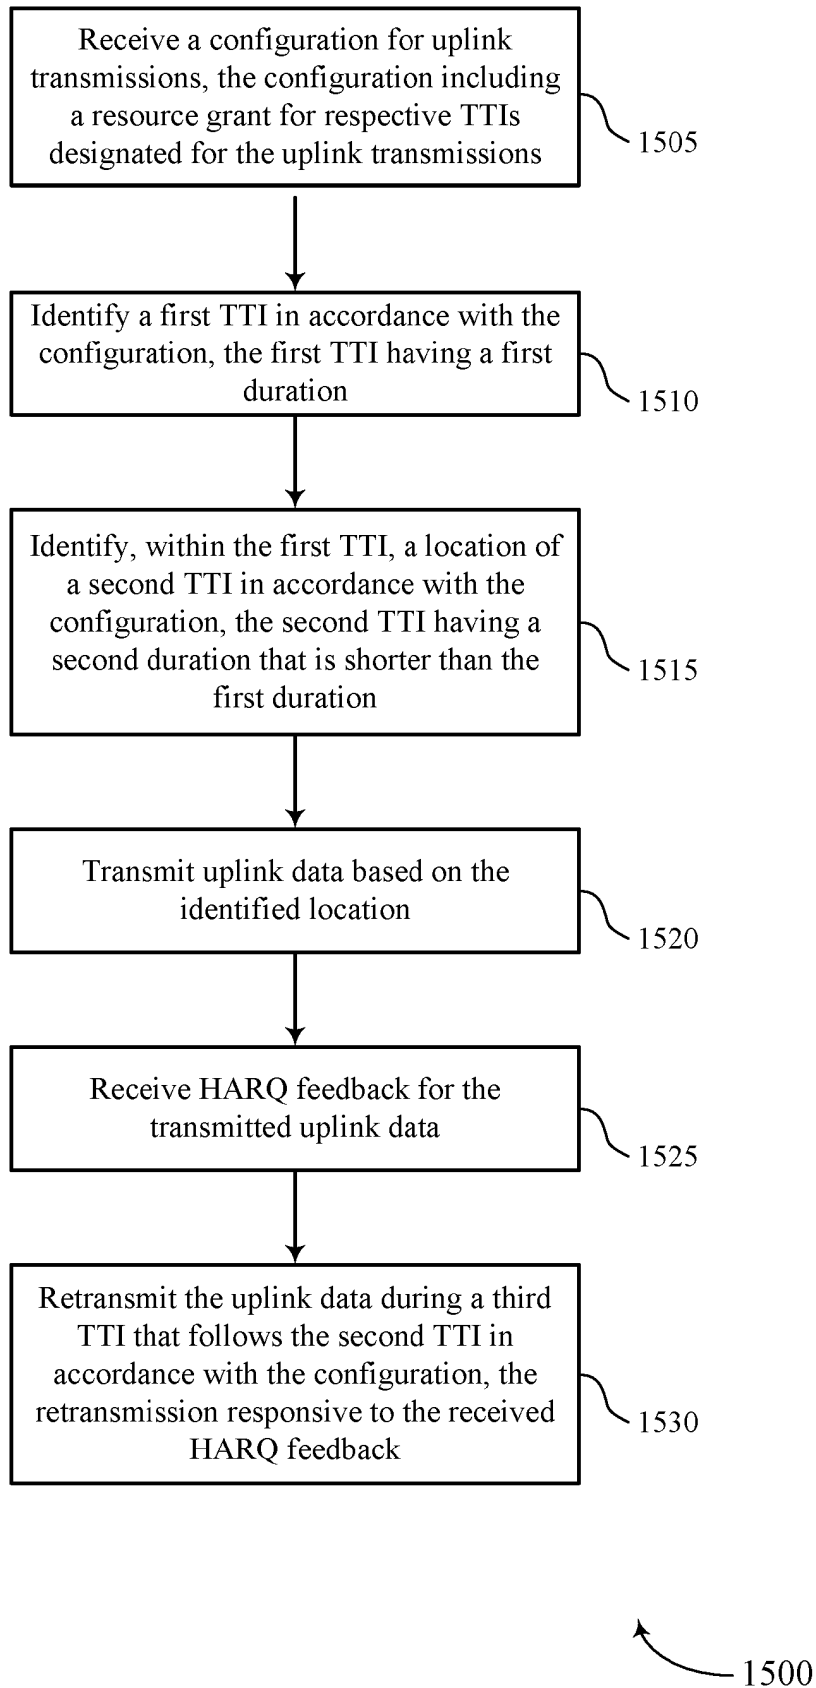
Receive a configuration for uplink transmissions, the configuration including a resource grant for respective TTIs designated for the uplink transmissions

1505

Identify a first TTI in accordance with the configuration, the first TTI having a first duration

1510

Identify, within the first TTI, a location of a second TTI in accordance with the configuration, the second TTI having a second duration that is shorter than the first duration

1515

Transmit uplink data based on the identified location

1520

Receive HARQ feedback for the transmitted uplink data

1525

Retransmit the uplink data during a third TTI that follows the second TTI in accordance with the configuration, the retransmission responsive to the received HARQ feedback

1530

1500